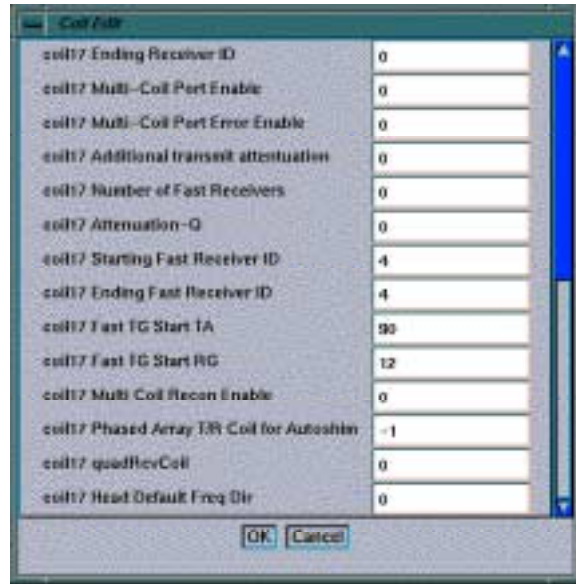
Coil Edit

| | |
|---|---|
| coil17 Ending Receiver ID | 0 |
| coil17 Multi-Coil Port Enable | 0 |
| coil17 Multi-Coil Port Error Enable | 0 |
| coil17 Additional transmit attenuation | 0 |
| coil17 Number of Fast Receivers | 0 |
| coil17 Attenuation-Q | 0 |
| coil17 Starting Fast Receiver ID | 4 |
| coil17 Ending Fast Receiver ID | 4 |
| coil17 Fast TG Start TA | 90 |
| coil17 Fast TG Start RG | 12 |
| coil17 Multi Coil Recon Enable | 0 |
| coil17 Phased Array T/R Coil for Autoshim | -1 |
| coil17 quadRevCoil | 0 |
| coil17 Head Default Freq Dir | 0 |

OK Cancel